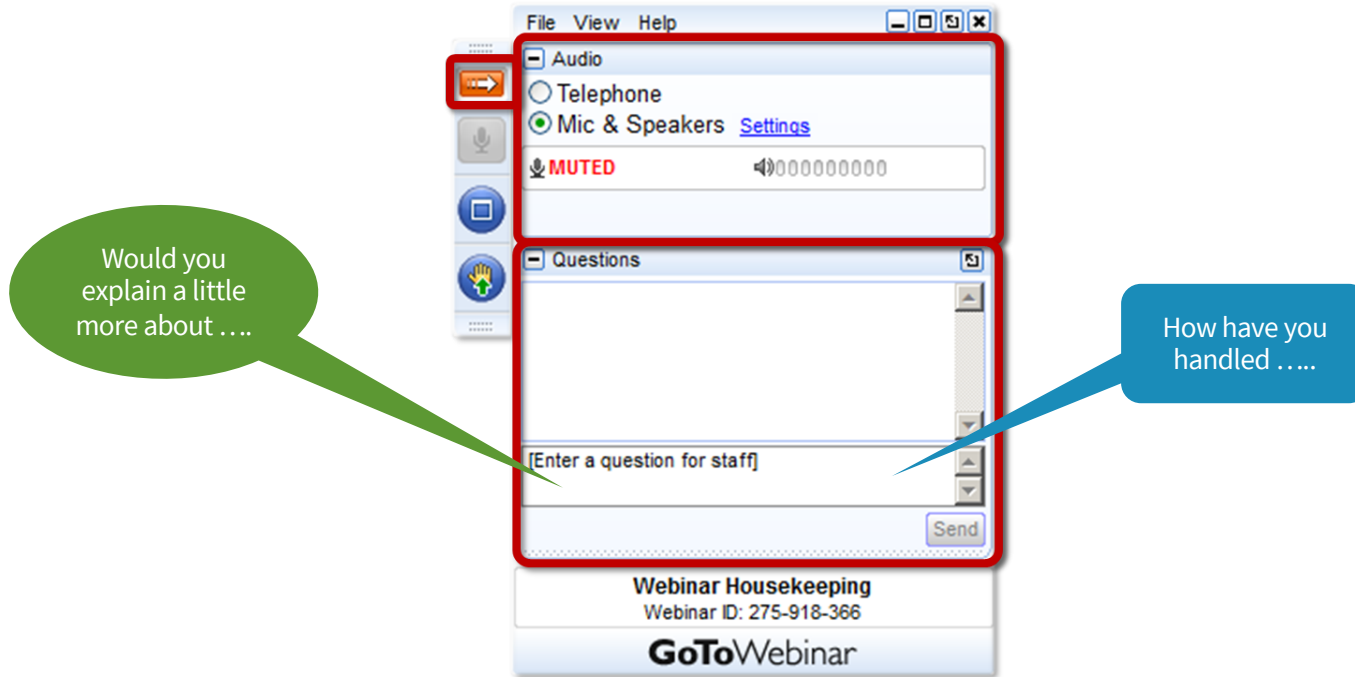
File View Help

Audio

Telephone

Mic & Speakers Settings

MUTED 000000000

Questions

[Enter a question for staff]

Send

Webinar Housekeeping
Webinar ID: 275-918-366

GoToWebinar

Would you explain a little more about ….

How have you handled …..